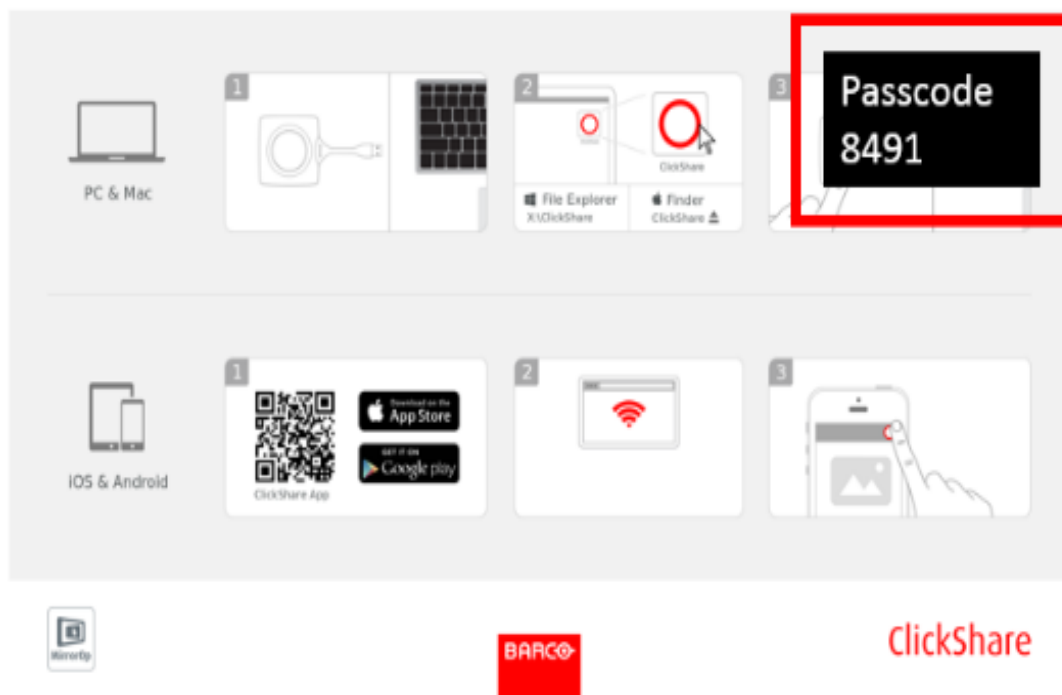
PC & Mac

1

2

ClickShare

File Explorer
X:\ClickShare

Finder
ClickShare

3

Passcode
8491

iOS & Android

1

Download on the
App Store

GET IT ON
Google play

ClickShare App

2

3

MirrorOp

BARCO

ClickShare